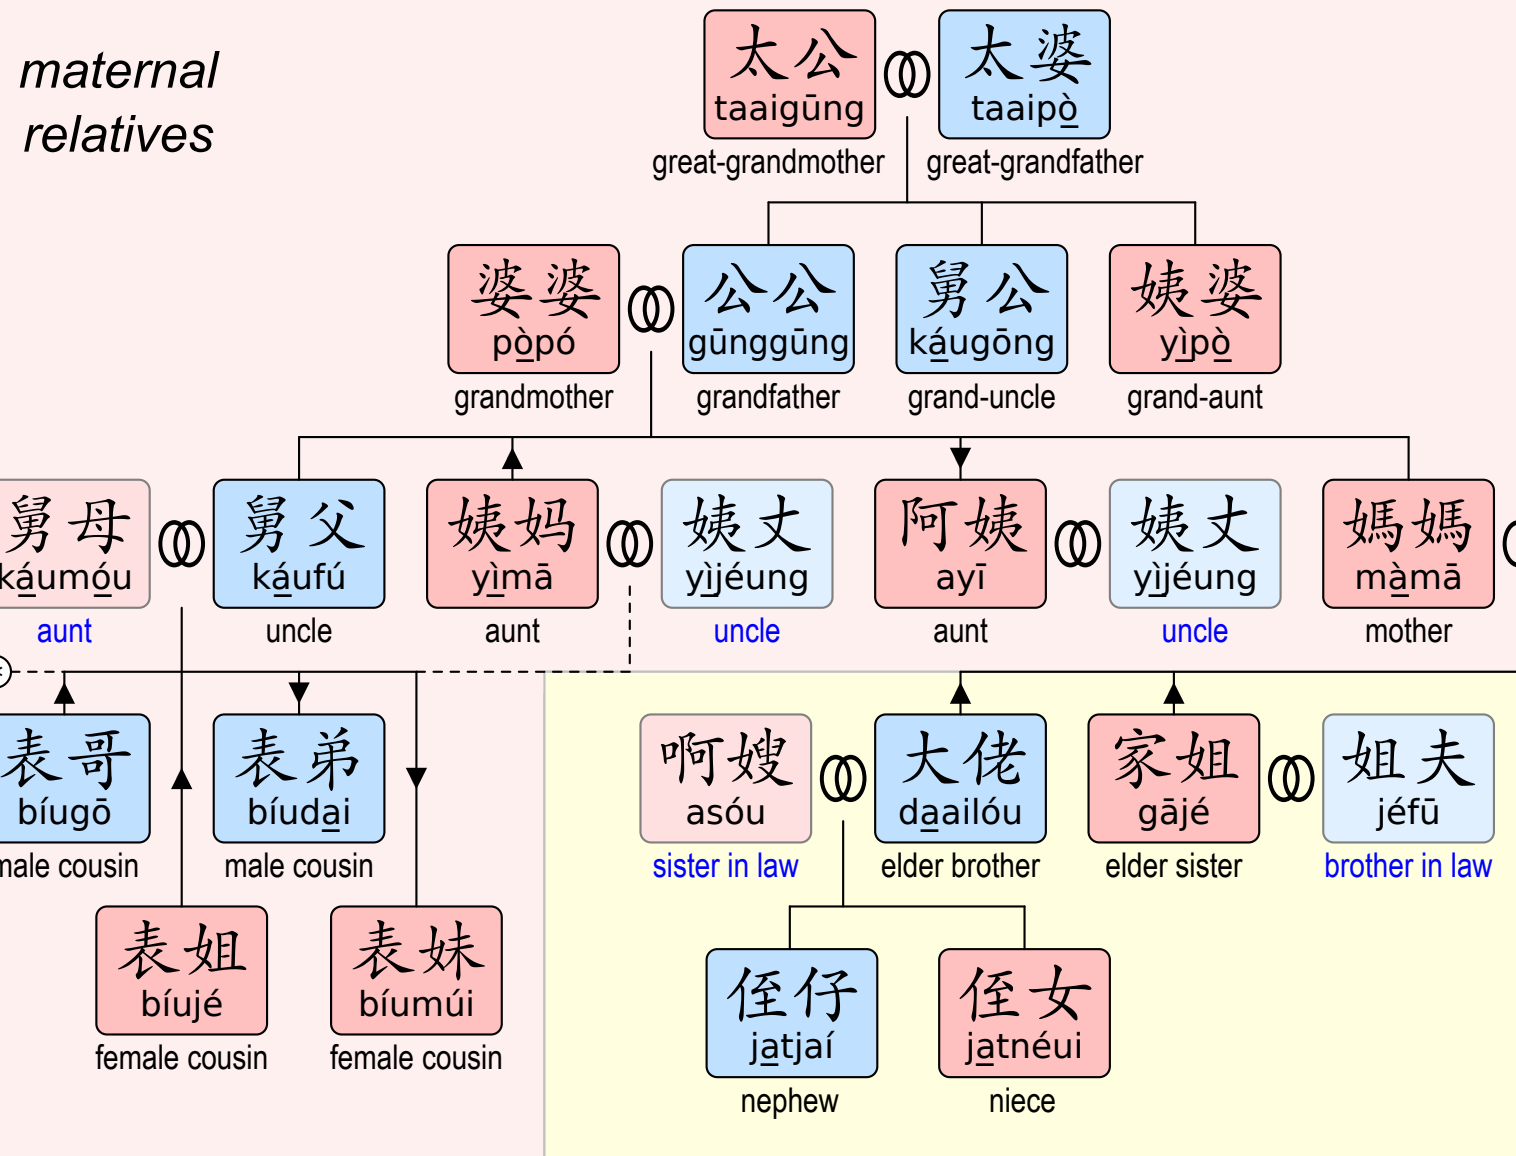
maternal relatives

太公
taaigūng
great-grandmother

太婆
taaipo̍
great-grandfather

婆婆
po̍pó
grandmother

公公
gūnggūng
grandfather

舅公
ka̲ugōng
grand-uncle

姨婆
yi̍po̍
grand-aunt

舅母
ka̲umo̲u
aunt

舅父
ka̲ufú
uncle

姨妈
yi̍mā
aunt

姨丈
yi̍jéung
uncle

阿姨
ayī
aunt

姨丈
yi̍jéung
uncle

媽媽
ma̍mā
mother

表哥
bíugō
male cousin

表弟
bíuda̲i
male cousin

啊嫂
asóu
sister in law

大佬
da̲ailóu
elder brother

家姐
gājé
elder sister

姐夫
jéfū
brother in law

表姐
bíujé
female cousin

表妹
bíumúi
female cousin

侄仔
ja̲tjaí
nephew

侄女
ja̲tnéui
niece